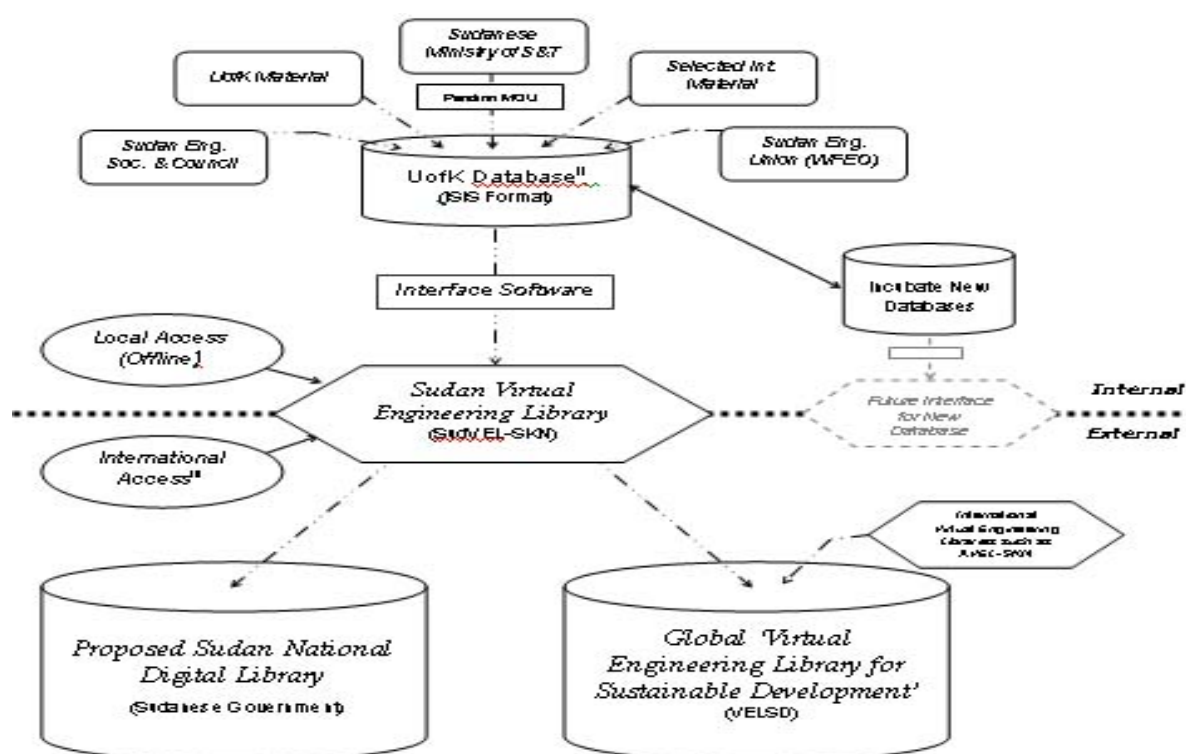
Sudanese Ministry of S&T

UofK Material

Selected Int. Material

Pending MOU

Sudan Eng. Soc. & Council

Sudan Eng. Union (WFEO)

UofK Database$^{II}$ (ISIS Format)

Interface Software

Incubate New Databases

Local Access (Offline)

Sudan Virtual Engineering Library (SudVEL-SKN)

Internal

External

Future Interface for New Database

International Access$^{II}$

International Virtual Engineering Libraries such as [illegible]

Proposed Sudan National Digital Library (Sudanese Government)

Global 'Virtual Engineering Library for Sustainable Development' (VELSD)